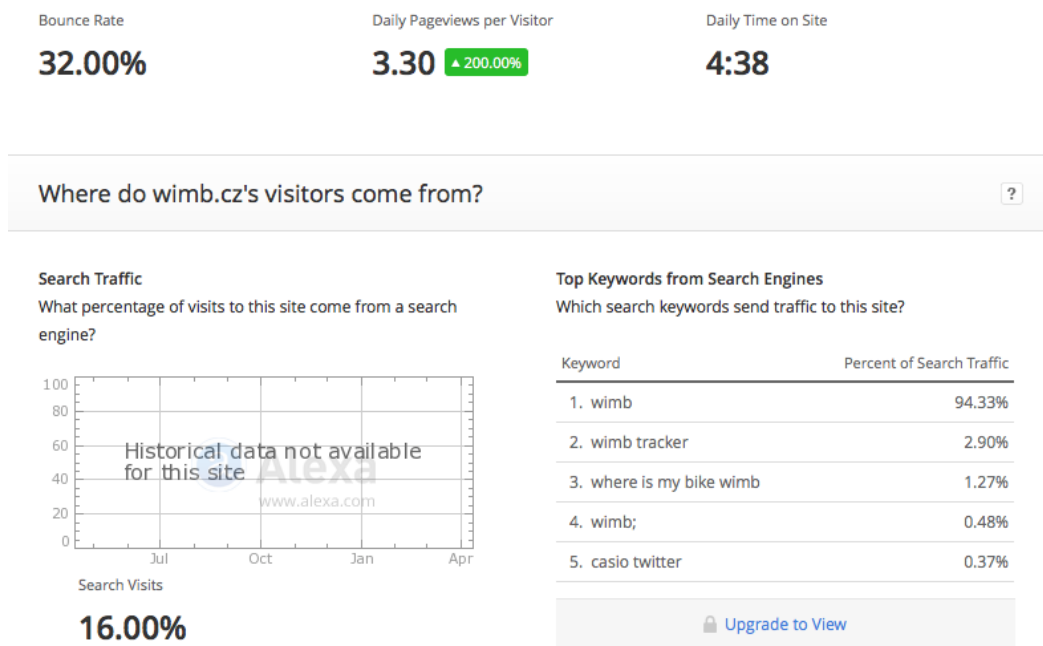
Bounce Rate
32.00%

Daily Pageviews per Visitor
3.30 ▲200.00%

Daily Time on Site
4:38

Where do wimb.cz's visitors come from?
?

Search Traffic
What percentage of visits to this site come from a search engine?

100
80
60
40
20
0
Historical data not available for this site
Alexa
www.alexa.com
Jul
Oct
Jan
Apr

Search Visits
16.00%

Top Keywords from Search Engines
Which search keywords send traffic to this site?

| Keyword | Percent of Search Traffic |
|---|---|
| 1. wimb | 94.33% |
| 2. wimb tracker | 2.90% |
| 3. where is my bike wimb | 1.27% |
| 4. wimb; | 0.48% |
| 5. casio twitter | 0.37% |

Upgrade to View